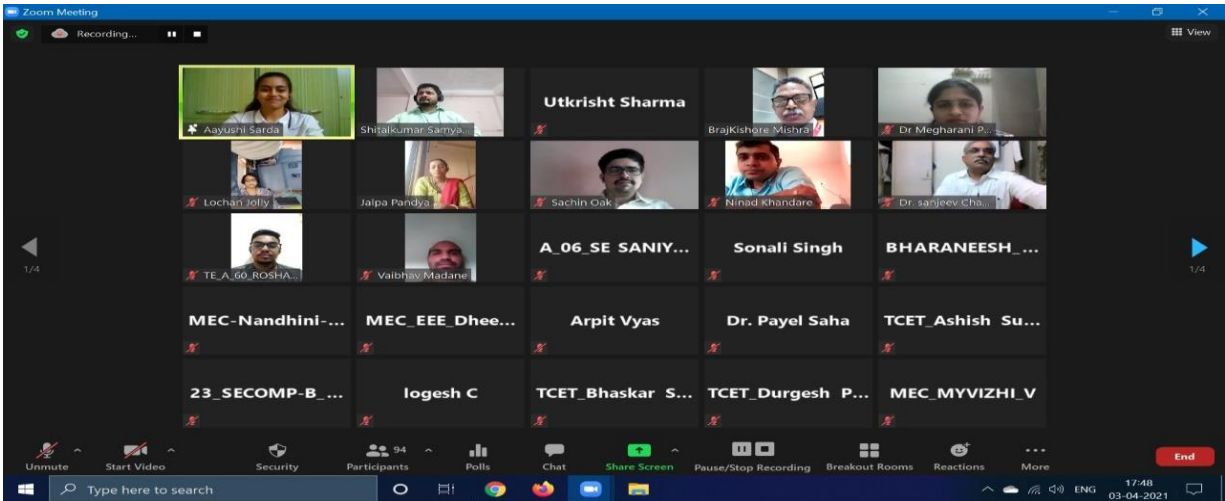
Zoom Meeting
Recording...
View

Aayushi Sarda
Shitalkumar Samya...
Utkrisht Sharma
BrajKishore Mishra
Dr Megharani P...
Lochan Jolly
Jalpa Pandya
Sachin Oak
Ninad Khandare
Dr. sanjeev Cha...
1/4
TE_A_60_ROSHA...
Vaibhav Madane
A_06_SE SANIY...
Sonali Singh
BHARANEESH_...
1/4
MEC-Nandhini-...
MEC_EEE_Dhee...
Arpit Vyas
Dr. Payel Saha
TCET_Ashish Su...
23_SECOMP-B_...
logesh C
TCET_Bhaskar S...
TCET_Durgesh P...
MEC_MYVIZHI_V

Unmute
Start Video
Security
94
Participants
Polls
Chat
Share Screen
Pause/Stop Recording
Breakout Rooms
Reactions
More
End

Type here to search
ENG
17:48
03-04-2021